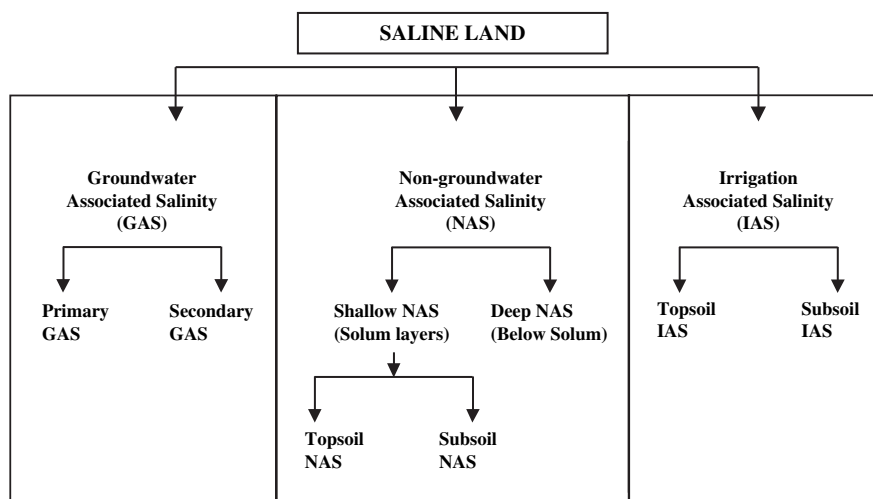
SALINE LAND

Groundwater Associated Salinity (GAS)

Primary GAS

Secondary GAS

Non-groundwater Associated Salinity (NAS)

Shallow NAS (Solum layers)

Deep NAS (Below Solum)

Topsoil NAS

Subsoil NAS

Irrigation Associated Salinity (IAS)

Topsoil IAS

Subsoil IAS